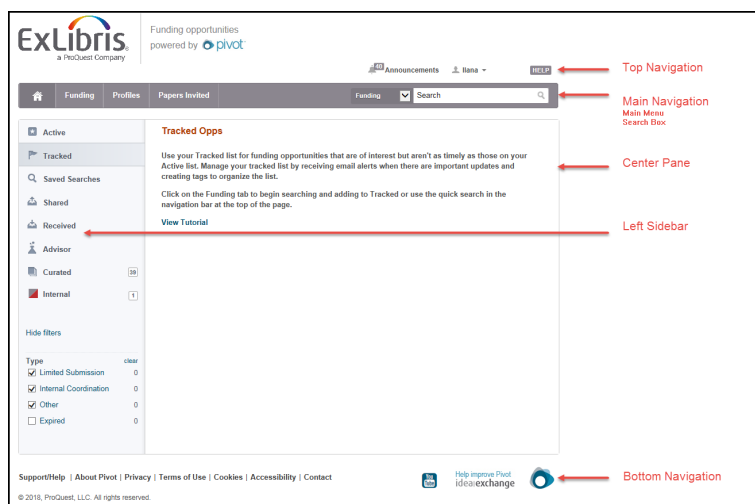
ExLibris
a ProQuest Company

Funding opportunities
powered by pivot

40 Announcements  Ilana  HELP

Top Navigation

Funding  Profiles  Papers Invited  Funding  Search

Main Navigation
Main Menu
Search Box

Active
Tracked
Saved Searches
Shared
Received
Advisor
Curated 59
Internal 1

Hide filters

Type clear
Limited Submission 0
Internal Coordination 0
Other 0
Expired 0

Tracked Opps

Use your Tracked list for funding opportunities that are of interest but aren't as timely as those on your Active list. Manage your tracked list by receiving email alerts when there are important updates and creating tags to organize the list.

Click on the Funding tab to begin searching and adding to Tracked or use the quick search in the navigation bar at the top of the page.

View Tutorial

Center Pane

Left Sidebar

Support/Help | About Pivot | Privacy | Terms of Use | Cookies | Accessibility | Contact

Help improve Pivot
idea exchange

Bottom Navigation

© 2018, ProQuest, LLC. All rights reserved.